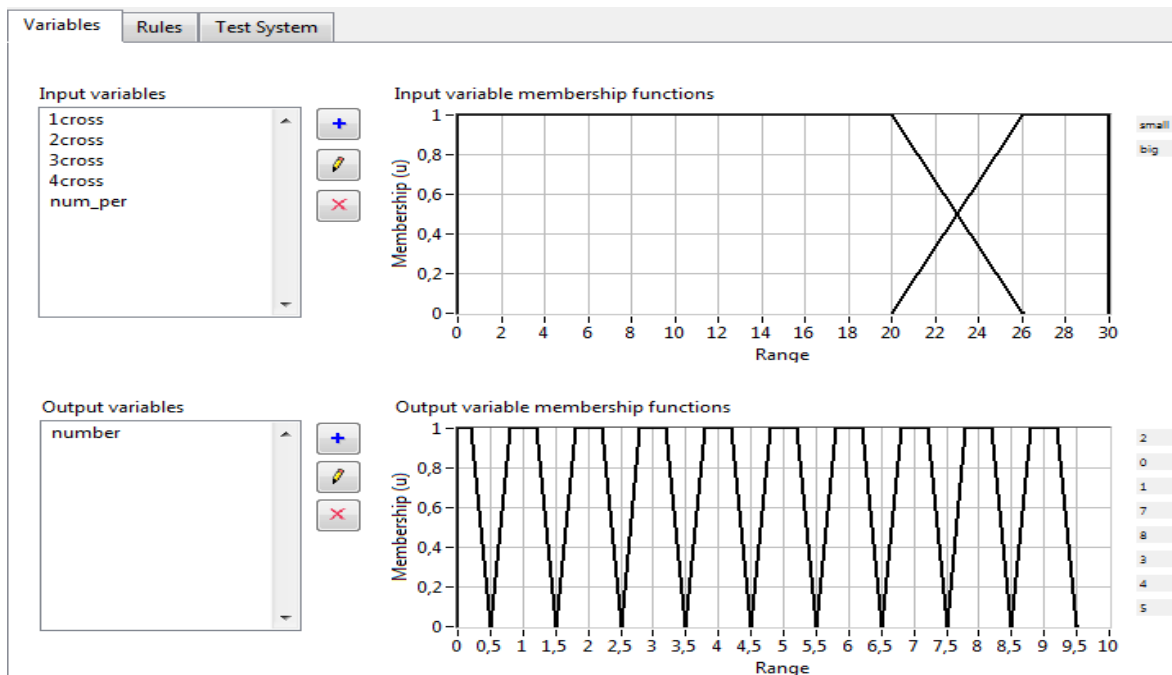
Variables | Rules | Test System

Input variables
1cross
2cross
3cross
4cross
num_per

Input variable membership functions
Membership (u)
1
0,8
0,6
0,4
0,2
0
0 2 4 6 8 10 12 14 16 18 20 22 24 26 28 30
Range

small
big

Output variables
number

Output variable membership functions
Membership (u)
1
0,8
0,6
0,4
0,2
0
0 0,5 1 1,5 2 2,5 3 3,5 4 4,5 5 5,5 6 6,5 7 7,5 8 8,5 9 9,5 10
Range

2
0
1
7
8
3
4
5